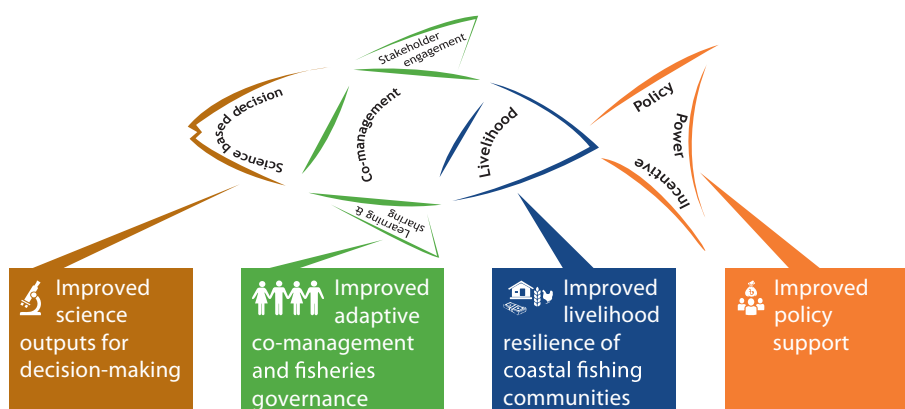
Stakeholder engagement

Science based decision

Co-management

Livelihood

Policy

Power

Incentive

Learning & sharing

Improved science outputs for decision-making

Improved adaptive co-management and fisheries governance

Improved livelihood resilience of coastal fishing communities

Improved policy support